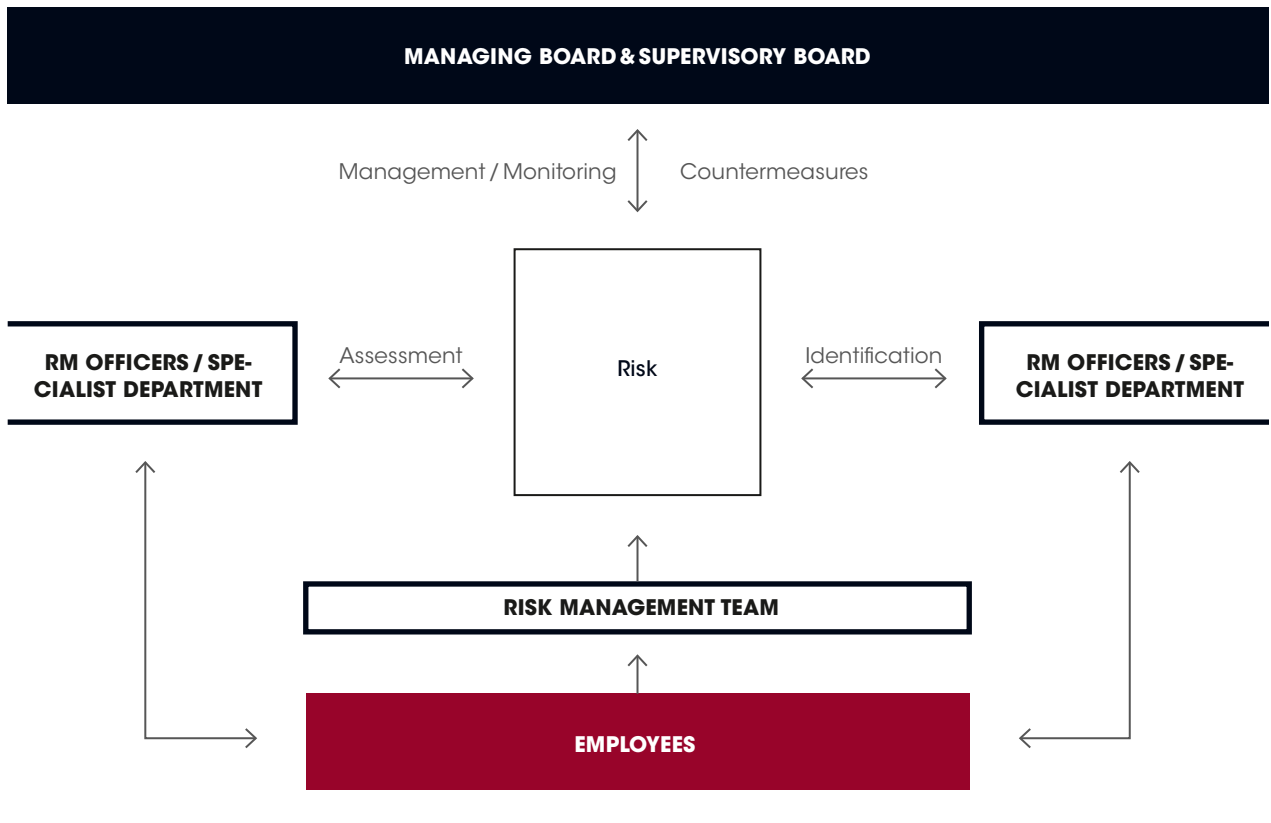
MANAGING BOARD & SUPERVISORY BOARD

Management / Monitoring

Countermeasures

RM OFFICERS / SPECIALIST DEPARTMENT

Assessment

Risk

Identification

RM OFFICERS / SPECIALIST DEPARTMENT

RISK MANAGEMENT TEAM

EMPLOYEES